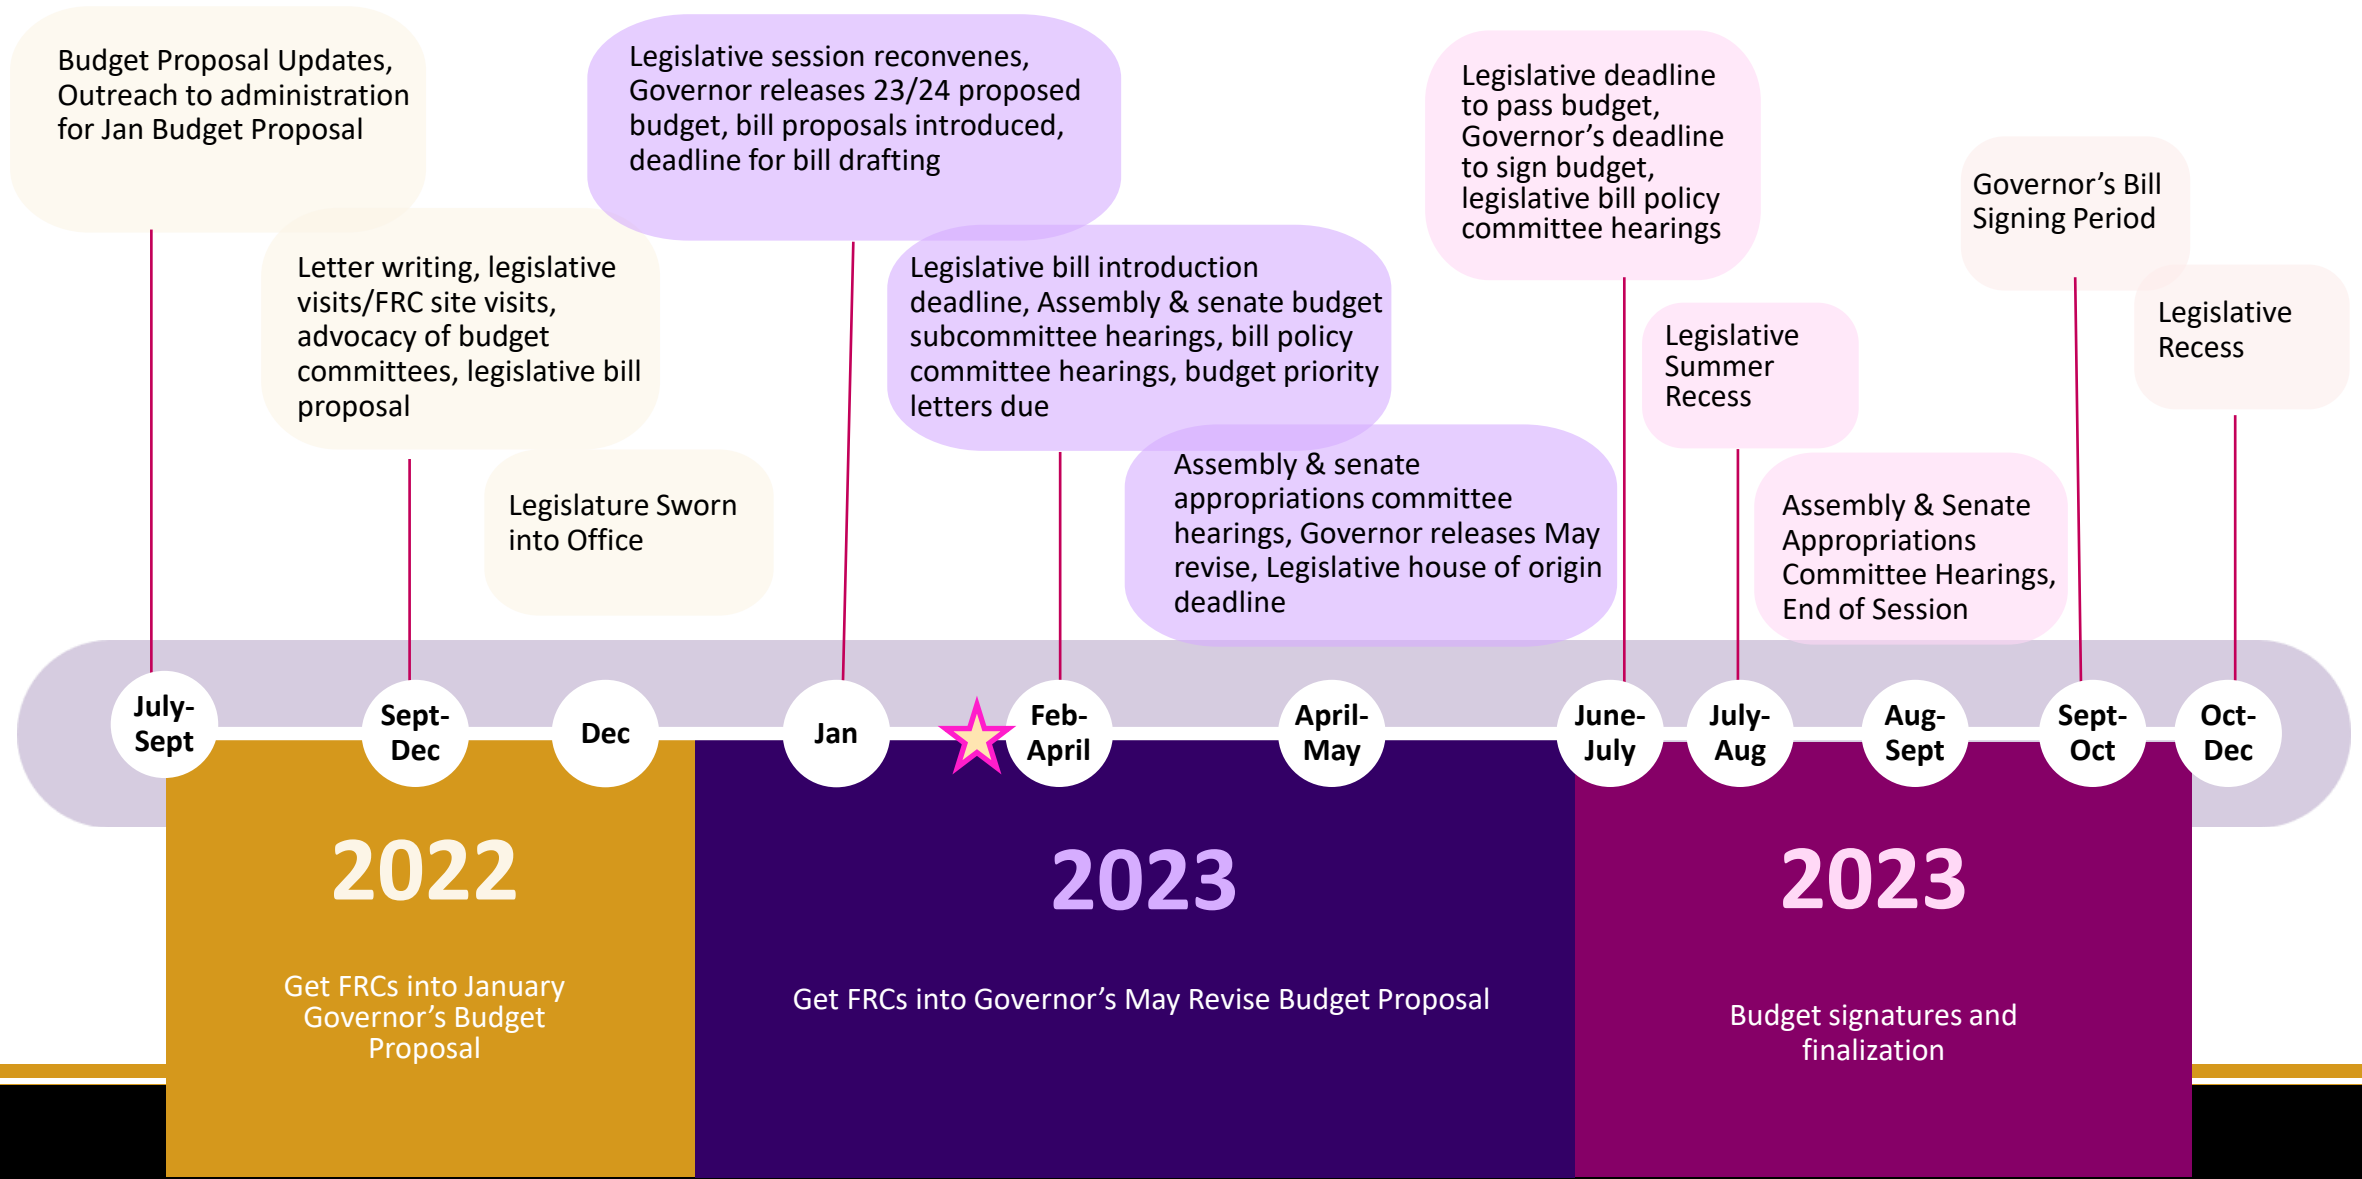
Budget Proposal Updates, Outreach to administration for Jan Budget Proposal

Letter writing, legislative visits/FRC site visits, advocacy of budget committees, legislative bill proposal

Legislature Sworn into Office

Legislative session reconvenes, Governor releases 23/24 proposed budget, bill proposals introduced, deadline for bill drafting

Legislative bill introduction deadline, Assembly & senate budget subcommittee hearings, bill policy committee hearings, budget priority letters due

Assembly & senate appropriations committee hearings, Governor releases May revise, Legislative house of origin deadline

Legislative deadline to pass budget, Governor's deadline to sign budget, legislative bill policy committee hearings

Legislative Summer Recess

Assembly & Senate Appropriations Committee Hearings, End of Session

Governor's Bill Signing Period

Legislative Recess

July-Sept

Sept-Dec

Dec

Jan

Feb-April

April-May

June-July

July-Aug

Aug-Sept

Sept-Oct

Oct-Dec

2022

Get FRCs into January Governor's Budget Proposal

2023

Get FRCs into Governor's May Revise Budget Proposal

2023

Budget signatures and finalization